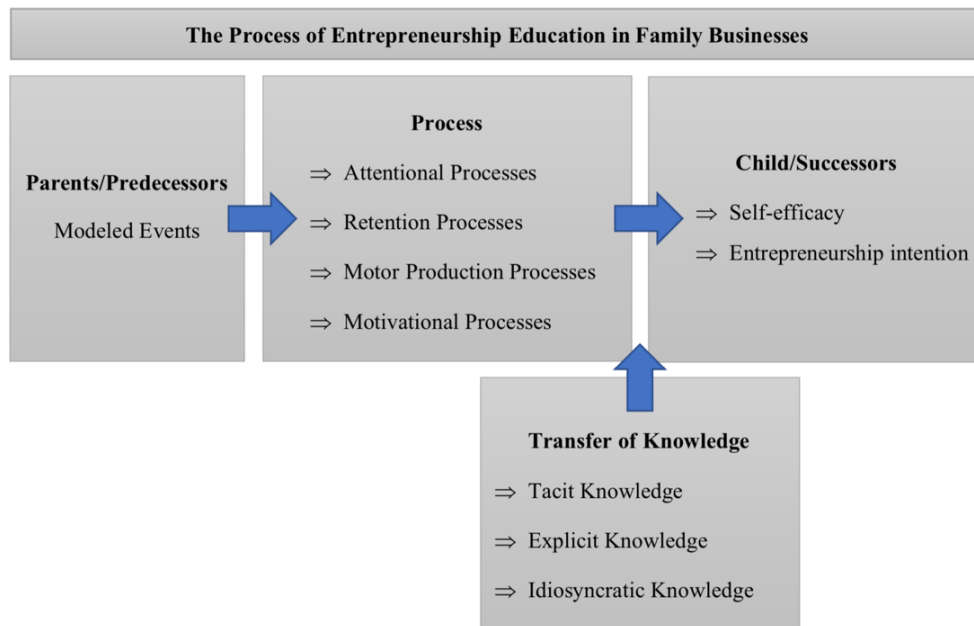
The Process of Entrepreneurship Education in Family Businesses

Parents/Predecessors

Modeled Events

Process

⇒ Attentional Processes

⇒ Retention Processes

⇒ Motor Production Processes

⇒ Motivational Processes

Child/Successors

⇒ Self-efficacy

⇒ Entrepreneurship intention

Transfer of Knowledge

⇒ Tacit Knowledge

⇒ Explicit Knowledge

⇒ Idiosyncratic Knowledge